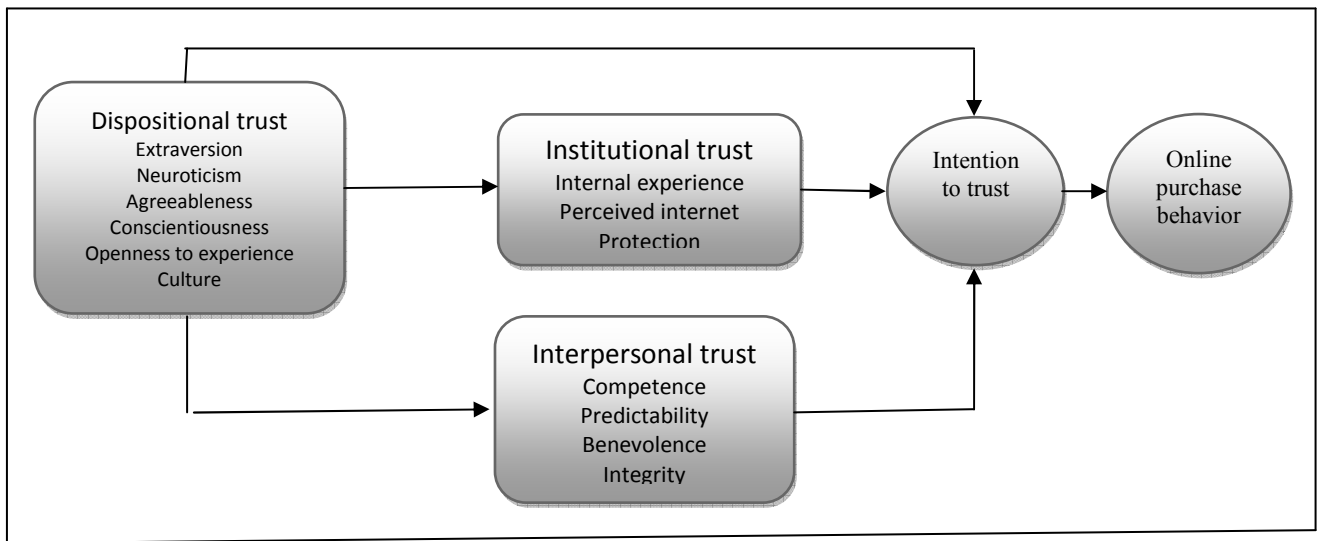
Dispositional trust
Extraversion
Neuroticism
Agreeableness
Conscientiousness
Openness to experience
Culture

Institutional trust
Internal experience
Perceived internet
Protection

Interpersonal trust
Competence
Predictability
Benevolence
Integrity

Intention to trust

Online purchase behavior